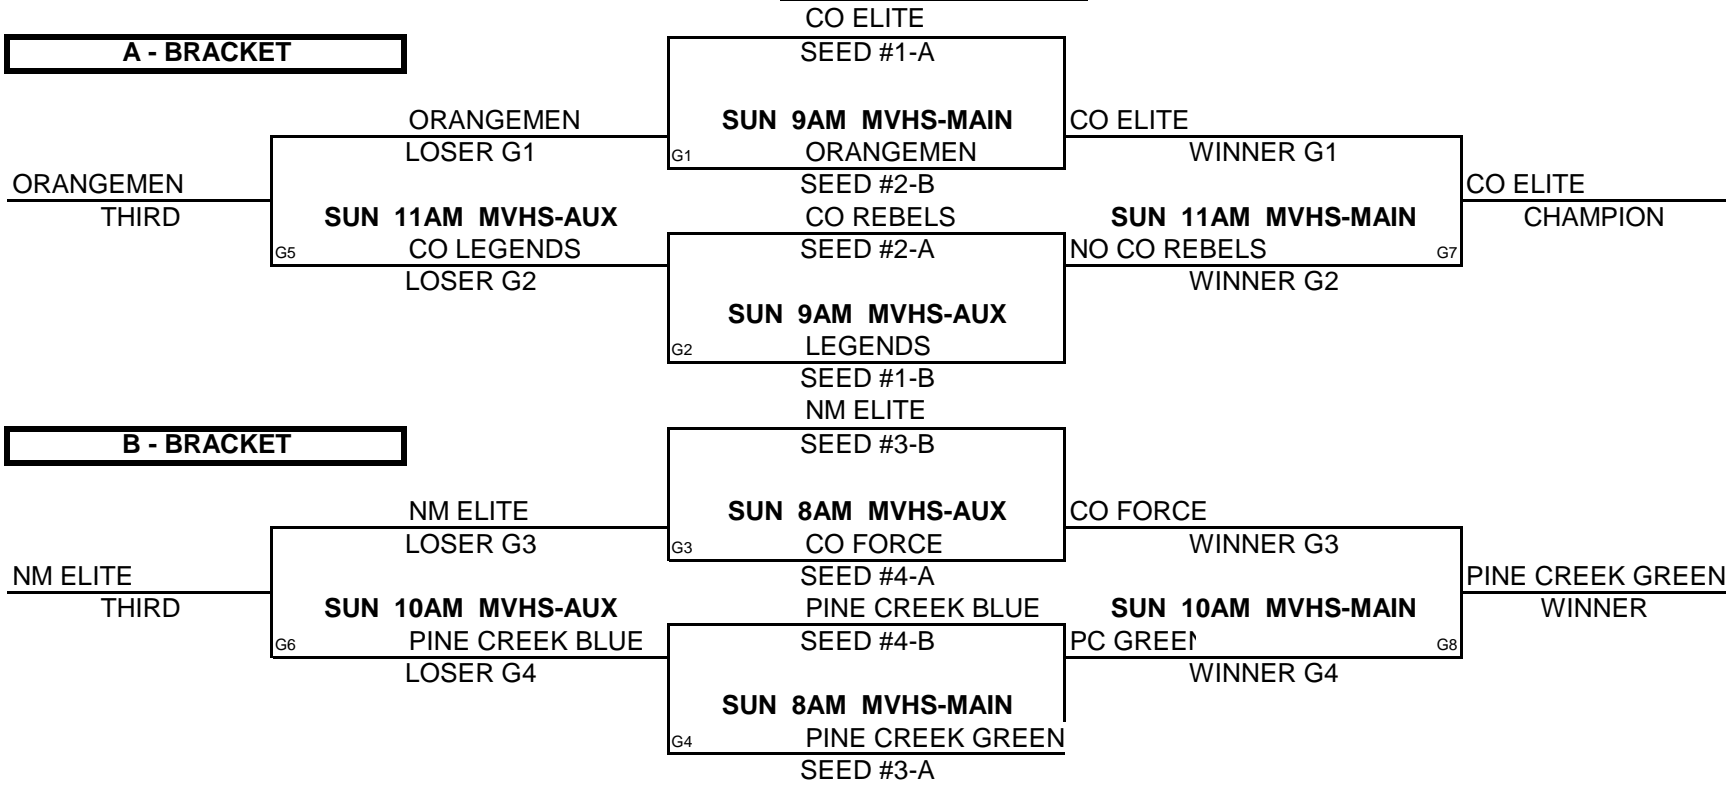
A - BRACKET

CO ELITE
SEED #1-A
SUN 9AM MVHS-MAIN
G1 ORANGEMEN
SEED #2-B

CO REBELS
SEED #2-A
SUN 9AM MVHS-AUX
G2 LEGENDS
SEED #1-B

ORANGEMEN
LOSER G1
SUN 11AM MVHS-AUX
G5 CO LEGENDS
LOSER G2

ORANGEMEN
THIRD

CO ELITE
WINNER G1
SUN 11AM MVHS-MAIN
NO CO REBELS G7
WINNER G2

CO ELITE
CHAMPION

B - BRACKET

NM ELITE
SEED #3-B
SUN 8AM MVHS-AUX
G3 CO FORCE
SEED #4-A

PINE CREEK BLUE
SEED #4-B
SUN 8AM MVHS-MAIN
G4 PINE CREEK GREEN
SEED #3-A

NM ELITE
LOSER G3
SUN 10AM MVHS-AUX
G6 PINE CREEK BLUE
LOSER G4

NM ELITE
THIRD

CO FORCE
WINNER G3
SUN 10AM MVHS-MAIN
PC GREEN G8
WINNER G4

PINE CREEK GREEN
WINNER